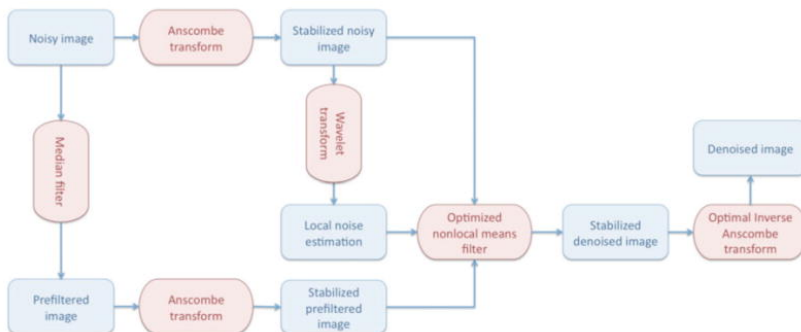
Noisy image

Anscombe transform

Stabilized noisy image

Median filter

Wavelet transform

Denoised image

Local noise estimation

Optimized nonlocal means filter

Stabilized denoised image

Optimal Inverse Anscombe transform

Prefiltered image

Anscombe transform

Stabilized prefiltered image